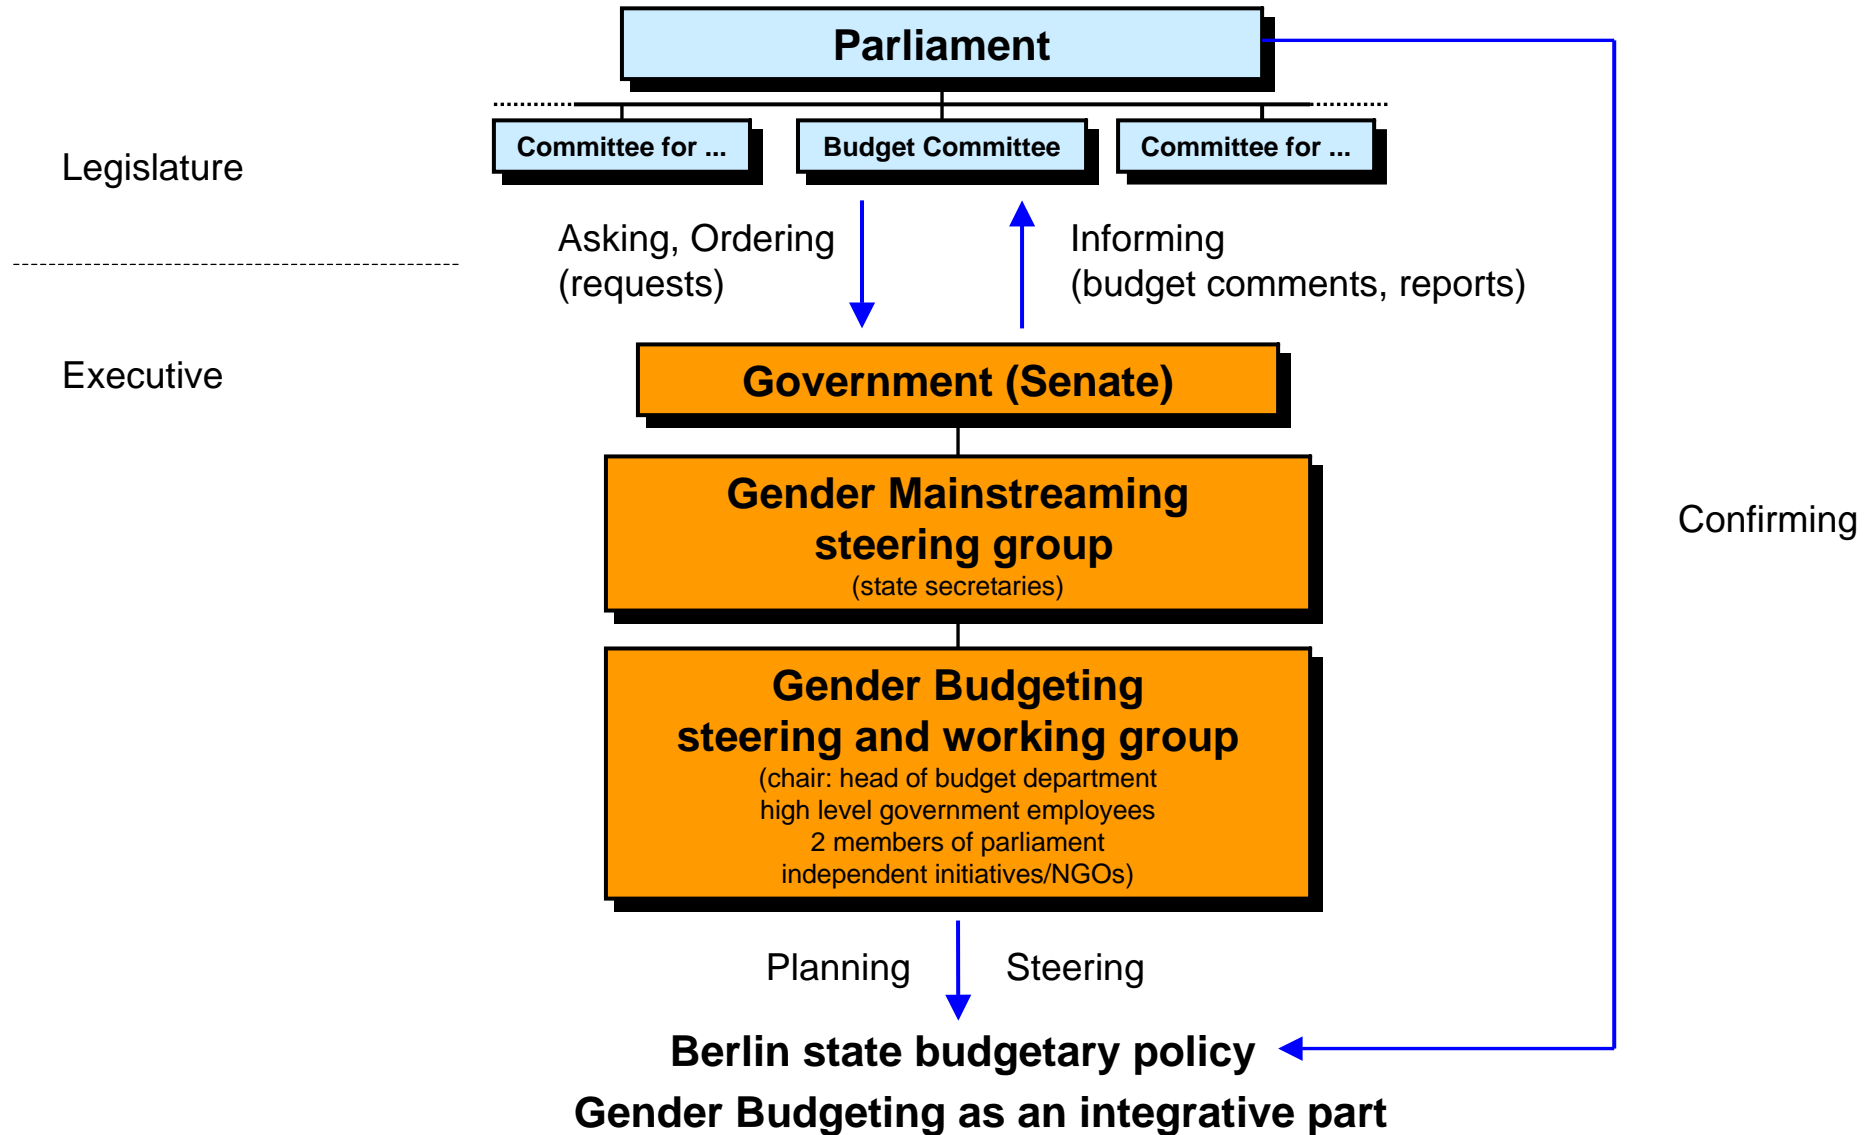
Parliament

Committee for ...

Budget Committee

Committee for ...

Legislature

Asking, Ordering (requests)

Informing (budget comments, reports)

Executive

Government (Senate)

Gender Mainstreaming steering group
(state secretaries)

Gender Budgeting steering and working group
(chair: head of budget department
high level government employees
2 members of parliament
independent initiatives/NGOs)

Confirming

Planning

Steering

Berlin state budgetary policy

Gender Budgeting as an integrative part